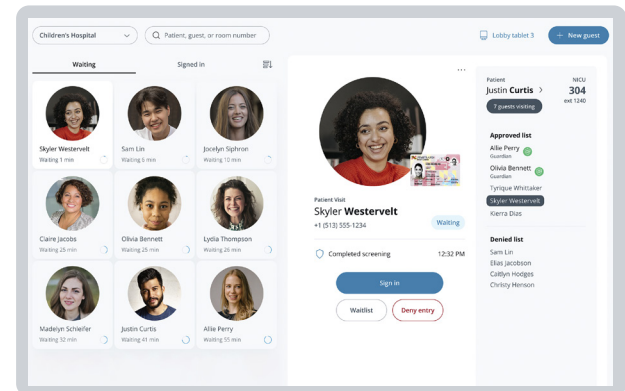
Children's Hospital

Patient, guest, or room number

Lobby tablet 3

+ New guest

Waiting

Signed in

Skyler Westervelt
Waiting 1 min

Sam Lin
Waiting 5 min

Jocelyn Siphron
Waiting 10 min

Claire Jacobs
Waiting 25 min

Olivia Bennett
Waiting 25 min

Lydia Thompson
Waiting 26 min

Madelyn Schleifer
Waiting 32 min

Justin Curtis
Waiting 41 min

Allie Perry
Waiting 55 min

...

Patient Visit
Skyler Westervelt
+1 (513) 555-1234

Waiting

Completed screening 12:32 PM

Sign in

Waitlist

Deny entry

Patient
Justin Curtis >

NICU
304
ext 1240

7 guests visiting

Approved list
Allie Perry
Guardian
Olivia Bennett
Guardian
Tyrique Whittaker
Skyler Westervelt
Kierra Dias

Denied list
Sam Lin
Elias Jacobson
Caitlyn Hodges
Christy Henson